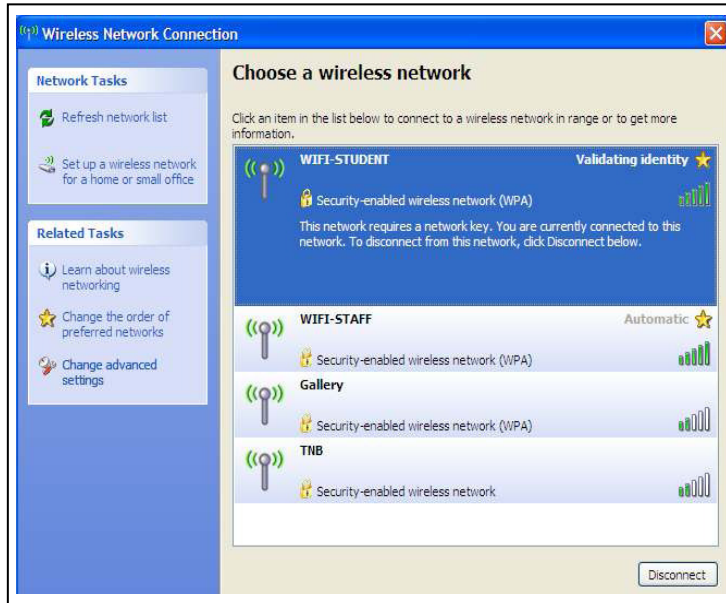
Wireless Network Connection

Network Tasks

Refresh network list

Set up a wireless network for a home or small office

Related Tasks

Learn about wireless networking

Change the order of preferred networks

Change advanced settings

Choose a wireless network

Click an item in the list below to connect to a wireless network in range or to get more information.

WIFI-STUDENT

Validating identity

Security-enabled wireless network (WPA)

This network requires a network key. You are currently connected to this network. To disconnect from this network, click Disconnect below.

WIFI-STAFF

Automatic

Security-enabled wireless network (WPA)

Gallery

Security-enabled wireless network (WPA)

TNB

Security-enabled wireless network

Disconnect